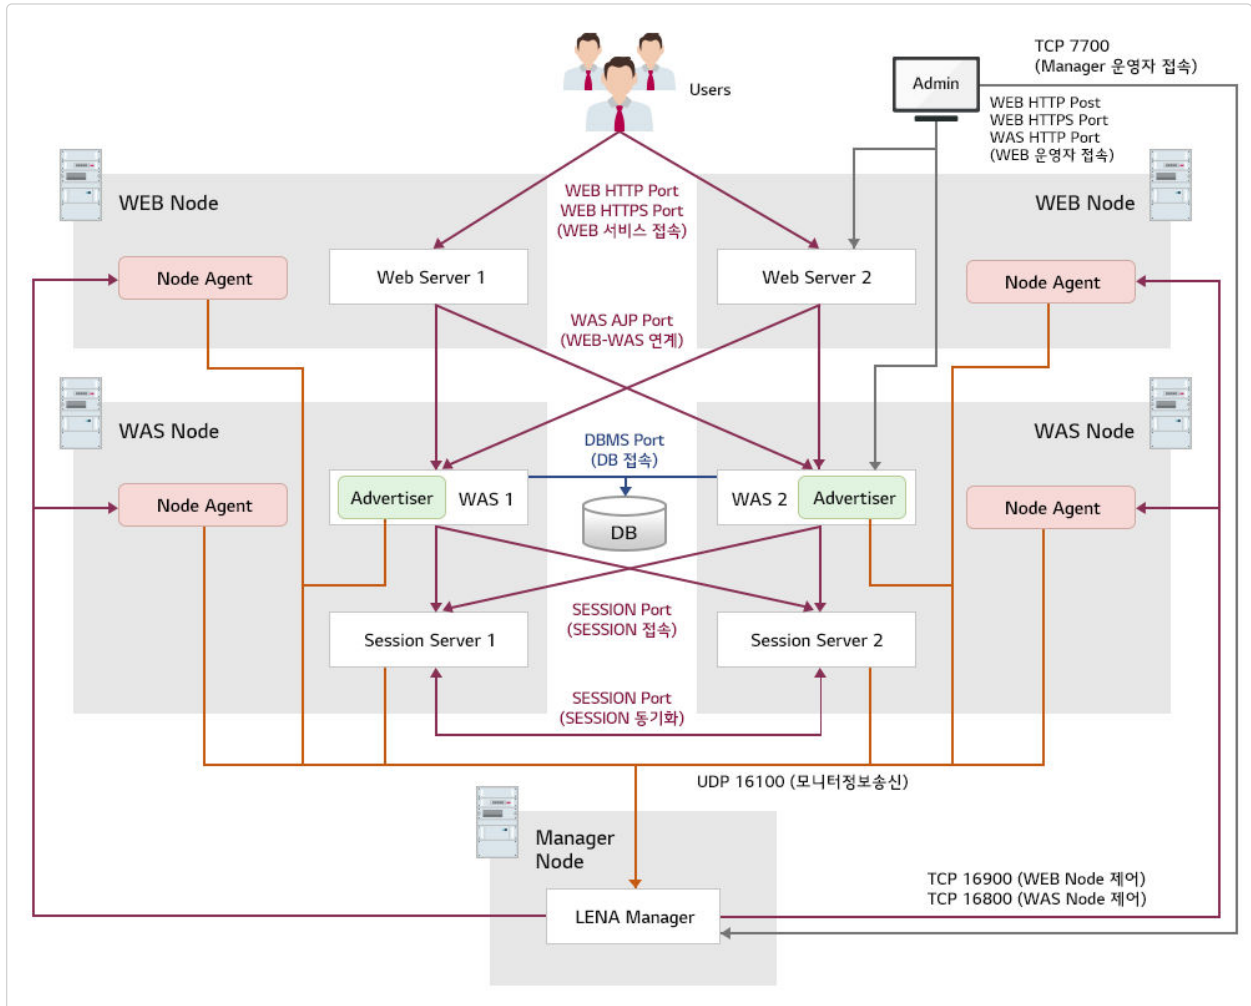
Users

Admin

TCP 7700
(Manager 운영자 접속)

WEB HTTP Post
WEB HTTPS Port
WAS HTTP Port
(WEB 운영자 접속)

WEB Node

WEB Node

WEB HTTP Port
WEB HTTPS Port
(WEB 서비스 접속)

Node Agent

Web Server 1

Web Server 2

Node Agent

WAS AJP Port
(WEB-WAS 연계)

WAS Node

WAS Node

DBMS Port
(DB 접속)

Node Agent

Advertiser

WAS 1

DB

WAS 2

Advertiser

Node Agent

SESSION Port
(SESSION 접속)

Session Server 1

Session Server 2

SESSION Port
(SESSION 동기화)

UDP 16100 (모니터정보송신)

Manager Node

TCP 16900 (WEB Node 제어)
TCP 16800 (WAS Node 제어)

LENA Manager